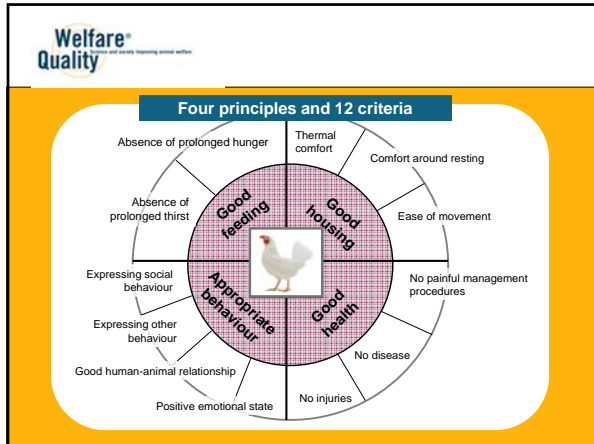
Welfare® Quality

science and society improving animal welfare

Four principles and 12 criteria

Absence of prolonged hunger

Thermal comfort

Comfort around resting

Absence of prolonged thirst

Good feeding

Good housing

Ease of movement

Expressing social behaviour

No painful management procedures

Appropriate behaviour

Good health

Expressing other behaviour

No disease

Good human-animal relationship

Positive emotional state

No injuries